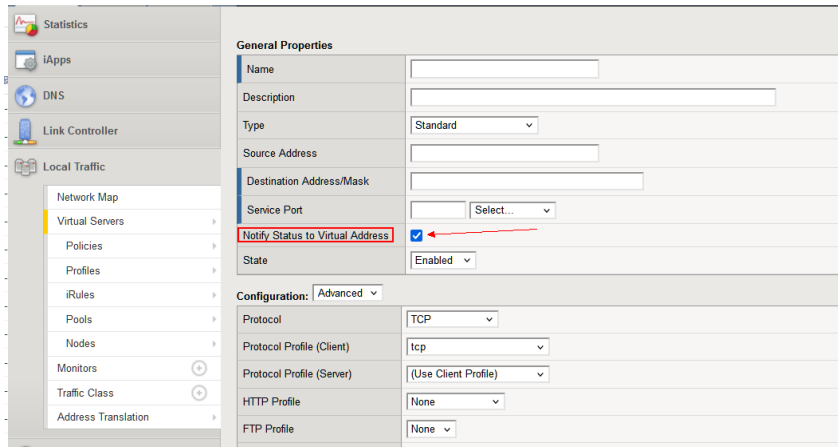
Statistics
iApps
DNS
Link Controller
Local Traffic
Network Map
Virtual Servers
Policies
Profiles
iRules
Pools
Nodes
Monitors
Traffic Class
Address Translation

General Properties

| | |
|---|---|
| Name | |
| Description | |
| Type | Standard |
| Source Address | |
| Destination Address/Mask | |
| Service Port | Select... |
| Notify Status to Virtual Address | ✔ |
| State | Enabled |

Configuration: Advanced

| | |
|---|---|
| Protocol | TCP |
| Protocol Profile (Client) | tcp |
| Protocol Profile (Server) | (Use Client Profile) |
| HTTP Profile | None |
| FTP Profile | None |